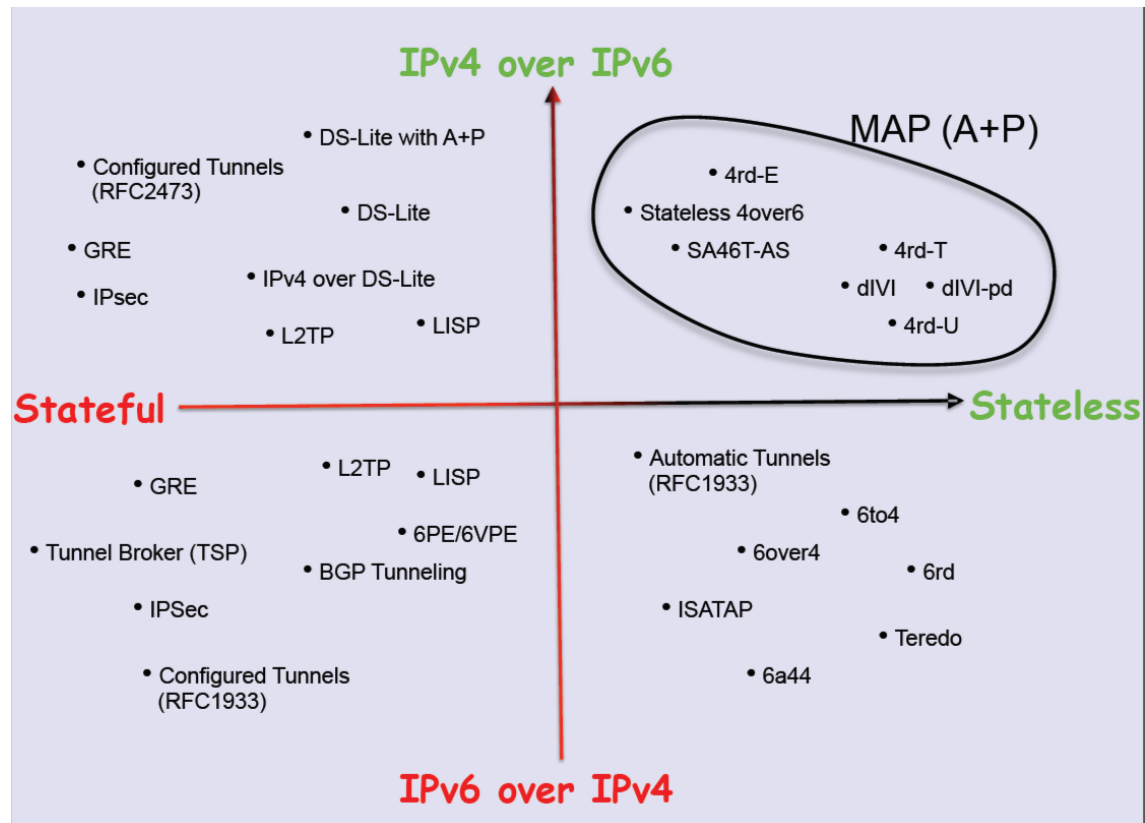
IPv4 over IPv6

MAP (A+P)

• DS-Lite with A+P
• Configured Tunnels (RFC2473)
• DS-Lite
• GRE
• IPv4 over DS-Lite
• IPsec
• L2TP
• LISP

• 4rd-E
• Stateless 4over6
• SA46T-AS
• 4rd-T
• dIVI
• dIVI-pd
• 4rd-U

Stateful

Stateless

• L2TP
• LISP
• GRE
• 6PE/6VPE
• Tunnel Broker (TSP)
• BGP Tunneling
• IPSec
• Configured Tunnels (RFC1933)

• Automatic Tunnels (RFC1933)
• 6to4
• 6over4
• 6rd
• ISATAP
• Teredo
• 6a44

IPv6 over IPv4